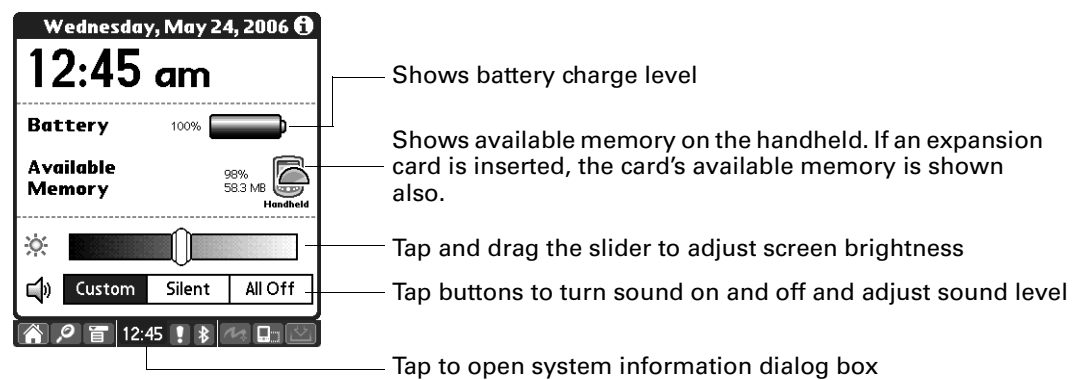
Wednesday, May 24, 2006

12:45 am

Battery 100%

Available Memory 98% 58.3 MB Handheld

Custom Silent All Off

12:45

Shows battery charge level

Shows available memory on the handheld. If an expansion card is inserted, the card's available memory is shown also.

Tap and drag the slider to adjust screen brightness

Tap buttons to turn sound on and off and adjust sound level

Tap to open system information dialog box